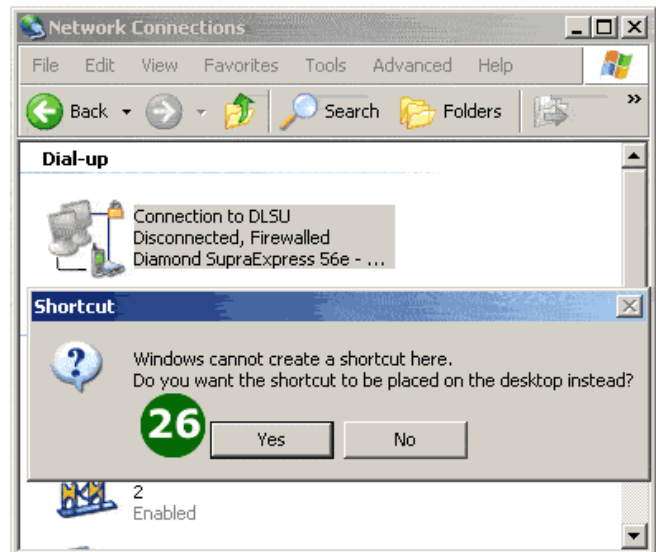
Network Connections

File Edit View Favorites Tools Advanced Help

Back Search Folders

Dial-up

Connection to DLSU
Disconnected, Firewalled
Diamond SupraExpress 56e - ...

Shortcut

Windows cannot create a shortcut here.
Do you want the shortcut to be placed on the desktop instead?

26

Yes No

2
Enabled